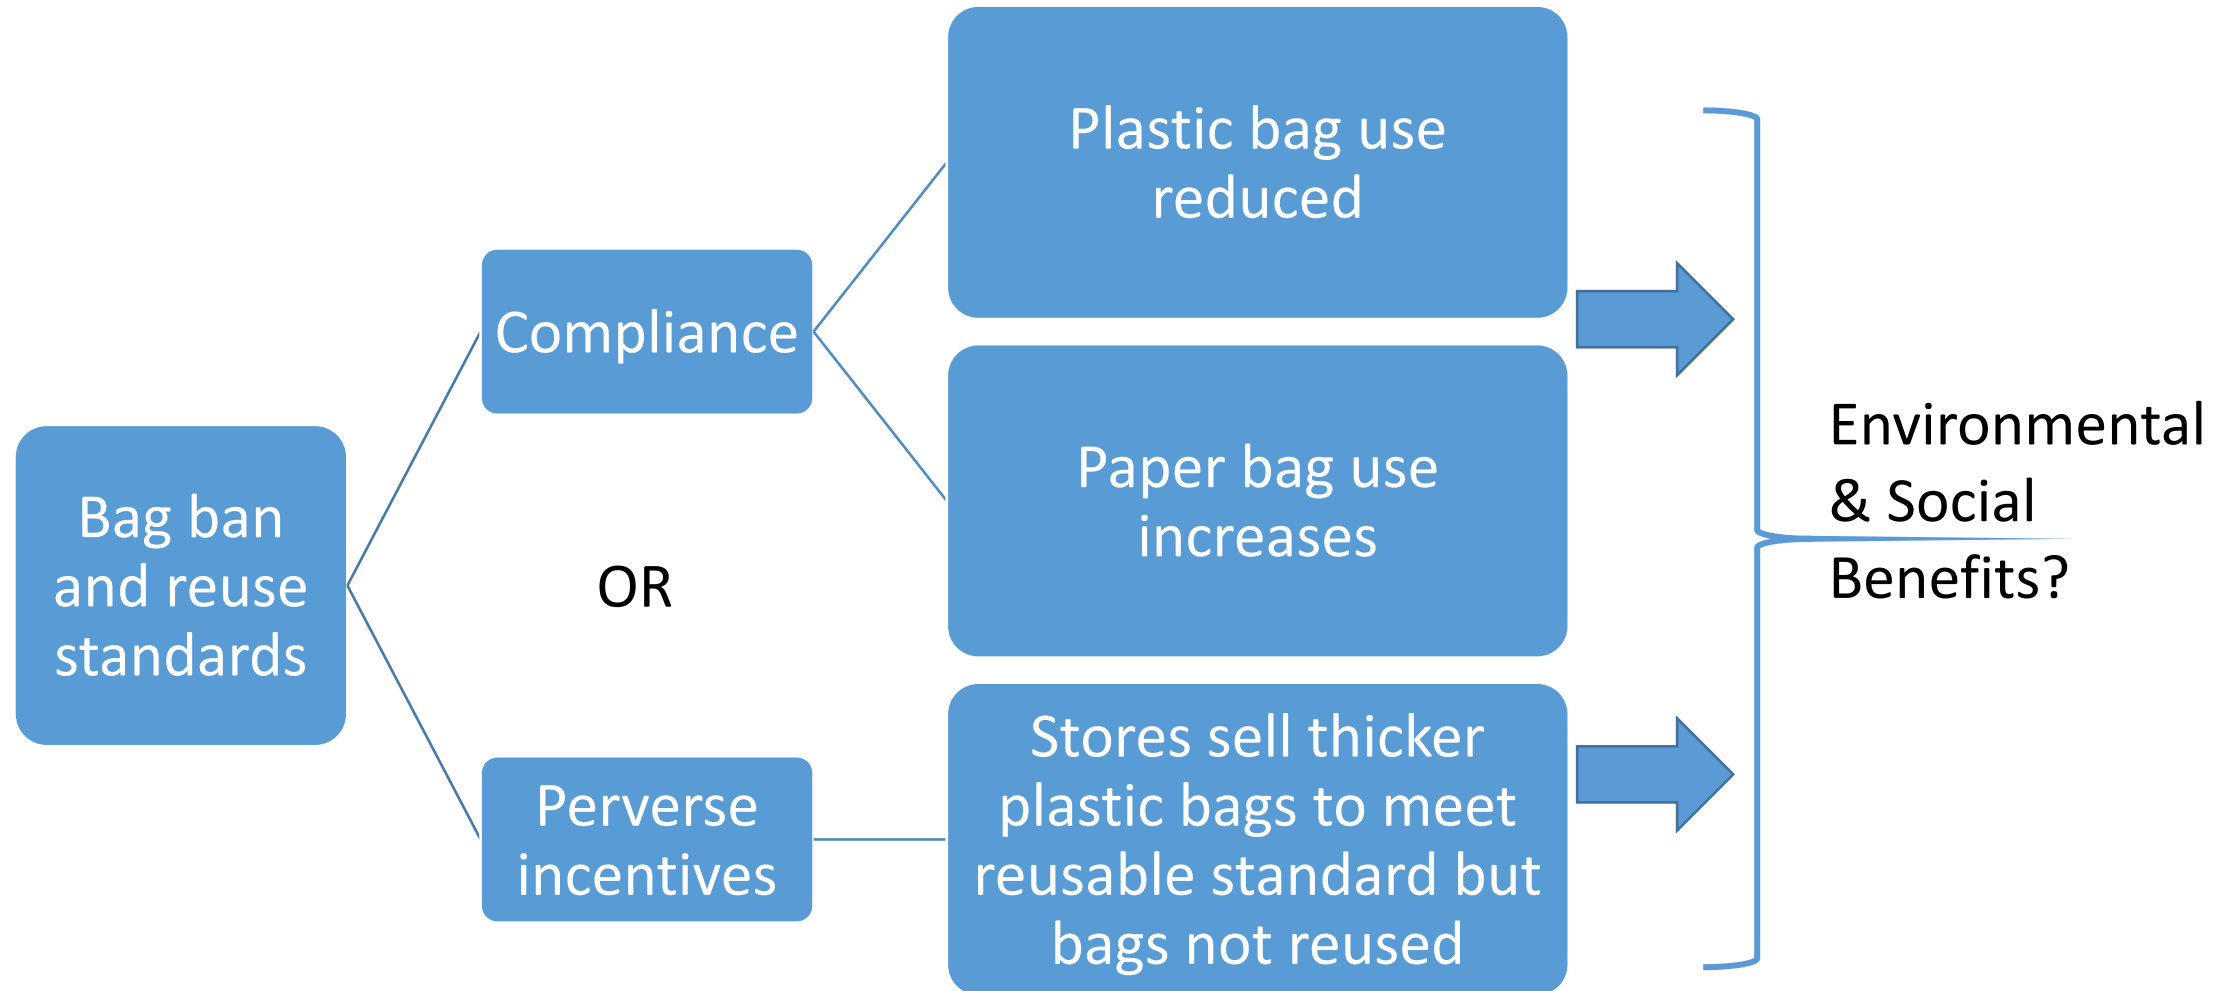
Bag ban and reuse standards

Compliance

OR

Perverse incentives

Plastic bag use reduced

Paper bag use increases

Stores sell thicker plastic bags to meet reusable standard but bags not reused

Environmental & Social Benefits?